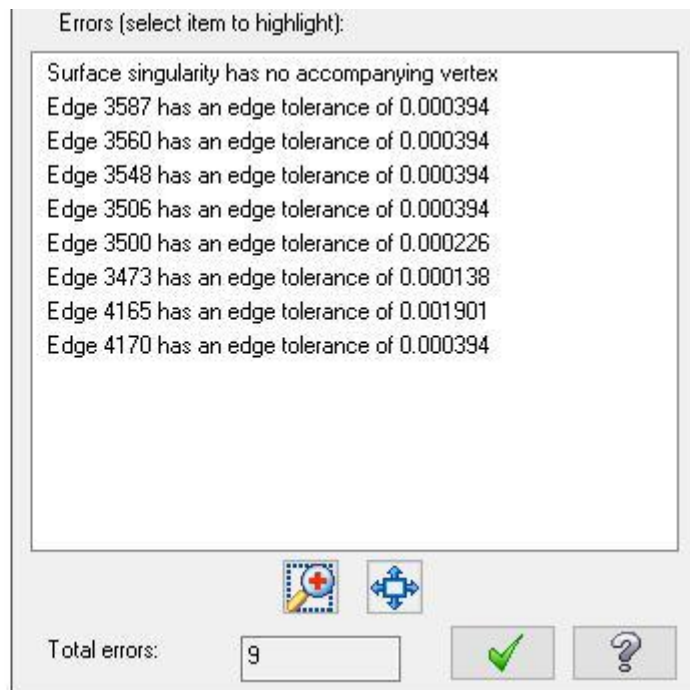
Errors (select item to highlight):

Surface singularity has no accompanying vertex
Edge 3587 has an edge tolerance of 0.000394
Edge 3560 has an edge tolerance of 0.000394
Edge 3548 has an edge tolerance of 0.000394
Edge 3506 has an edge tolerance of 0.000394
Edge 3500 has an edge tolerance of 0.000226
Edge 3473 has an edge tolerance of 0.000138
Edge 4165 has an edge tolerance of 0.001901
Edge 4170 has an edge tolerance of 0.000394

Total errors: 9

?